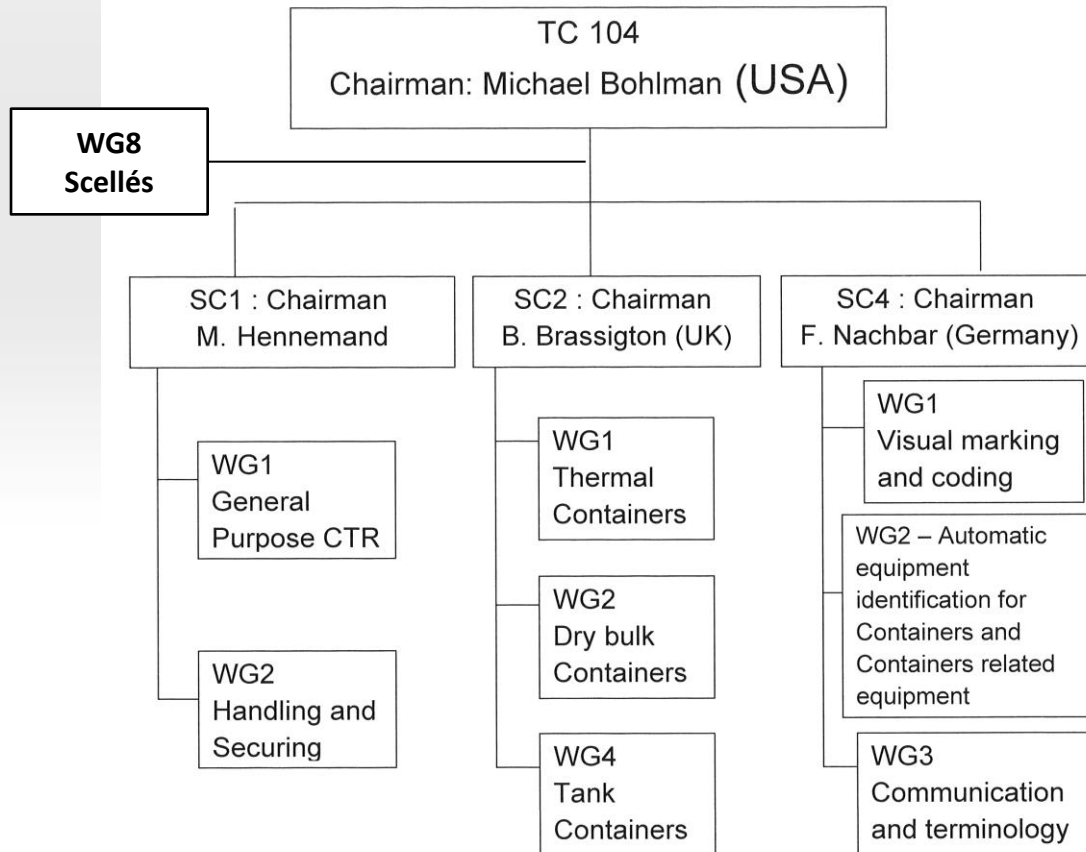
TC 104
Chairman: Michael Bohlman (USA)

WG8
Scellés

SC1 : Chairman
M. Hennemand

WG1
General
Purpose CTR

WG2
Handling and
Securing

SC2 : Chairman
B. Brassigton (UK)

WG1
Thermal
Containers

WG2
Dry bulk
Containers

WG4
Tank
Containers

SC4 : Chairman
F. Nachbar (Germany)

WG1
Visual marking
and coding

WG2 – Automatic equipment identification for Containers and Containers related equipment

WG3
Communication
and terminology